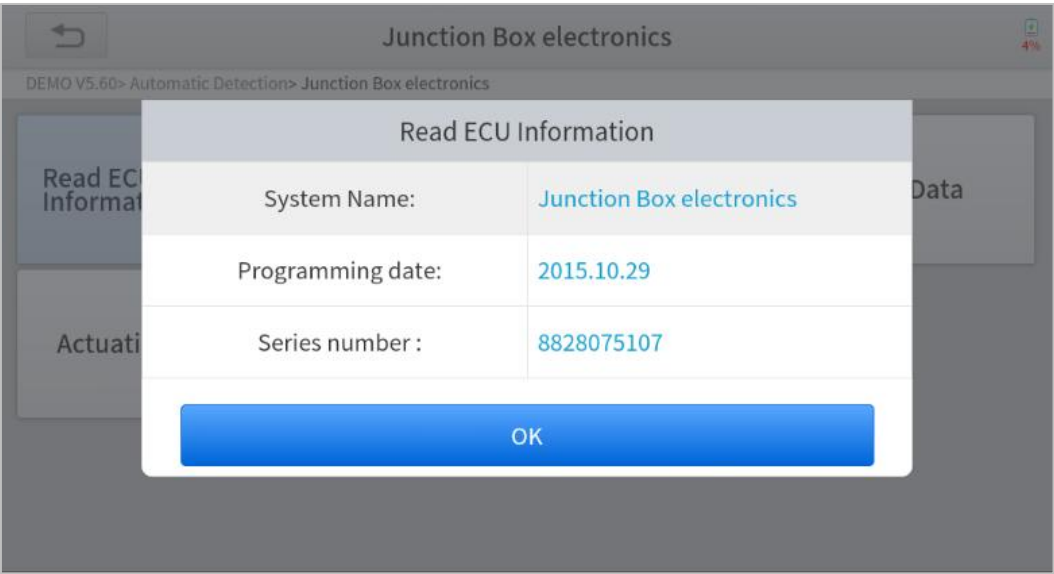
Junction Box electronics

4%

DEMO V5.60> Automatic Detection> Junction Box electronics

Read EC
Informat

Data

Actuati

Read ECU Information

| System Name: | Junction Box electronics |
|---|---|
| Programming date: | 2015.10.29 |
| Series number : | 8828075107 |

OK